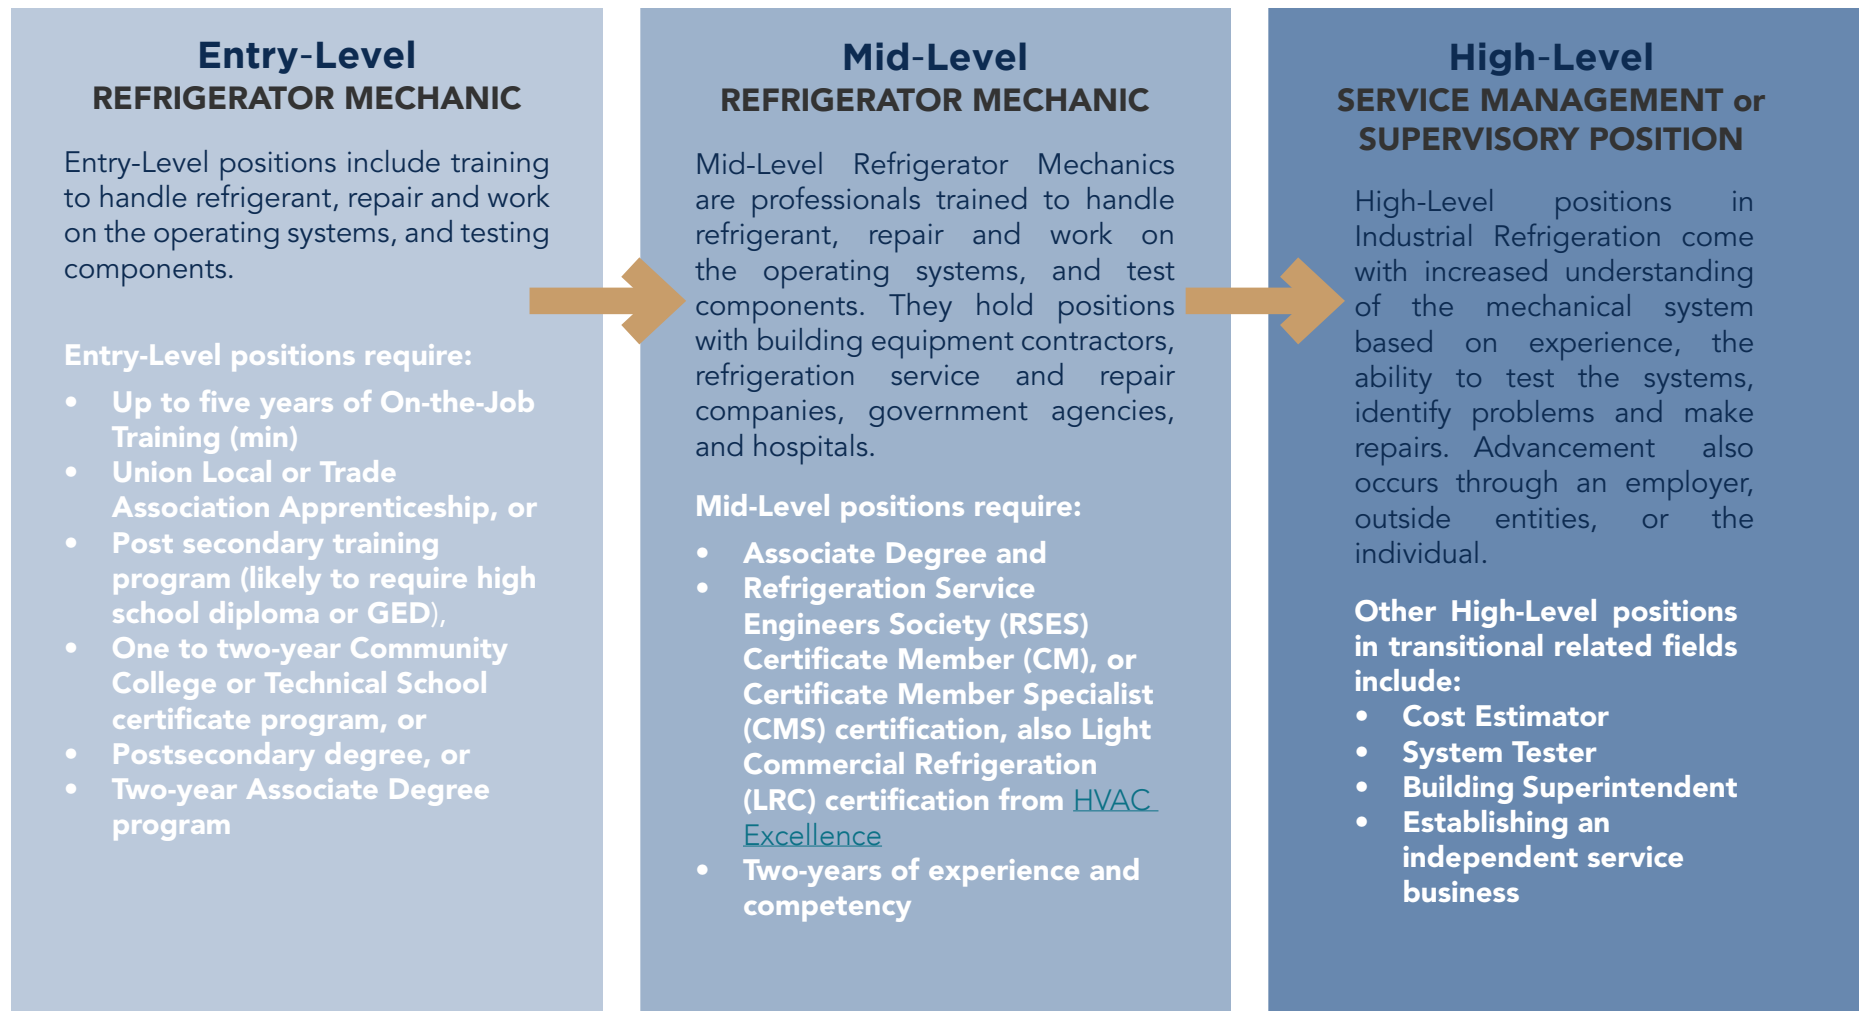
Entry-Level
REFRIGERATOR MECHANIC

Entry-Level positions include training to handle refrigerant, repair and work on the operating systems, and testing components.

Entry-Level positions require:

- Up to five years of On-the-Job Training (min)
- Union Local or Trade Association Apprenticeship, or
- Post secondary training program (likely to require high school diploma or GED),
- One to two-year Community College or Technical School certificate program, or
- Postsecondary degree, or
- Two-year Associate Degree program

Mid-Level
REFRIGERATOR MECHANIC

Mid-Level Refrigerator Mechanics are professionals trained to handle refrigerant, repair and work on the operating systems, and test components. They hold positions with building equipment contractors, refrigeration service and repair companies, government agencies, and hospitals.

Mid-Level positions require:

- Associate Degree and
- Refrigeration Service Engineers Society (RSES) Certificate Member (CM), or Certificate Member Specialist (CMS) certification, also Light Commercial Refrigeration (LRC) certification from HVAC Excellence
- Two-years of experience and competency

High-Level
SERVICE MANAGEMENT or SUPERVISORY POSITION

High-Level positions in Industrial Refrigeration come with increased understanding of the mechanical system based on experience, the ability to test the systems, identify problems and make repairs. Advancement also occurs through an employer, outside entities, or the individual.

Other High-Level positions in transitional related fields include:
- Cost Estimator
- System Tester
- Building Superintendent
- Establishing an independent service business